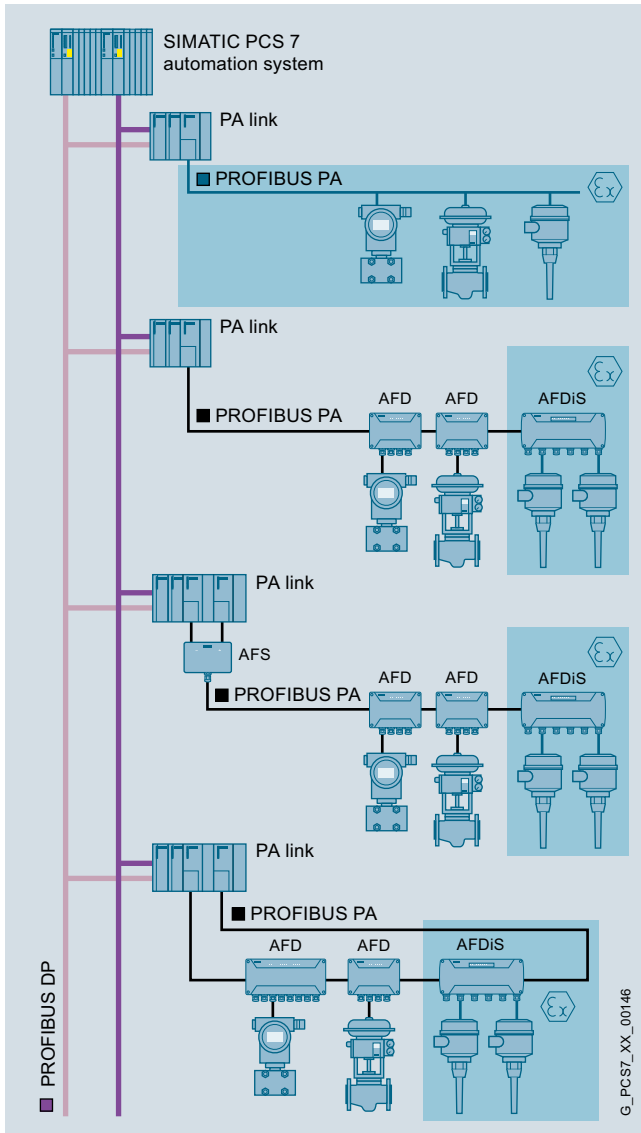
SIMATIC PCS 7 automation system

PA link

PROFIBUS PA

PA link

AFD

AFD

AFDiS

PROFIBUS PA

PA link

AFS

AFD

AFD

AFDiS

PROFIBUS PA

PA link

PROFIBUS PA

AFD

AFD

AFDiS

PROFIBUS DP

G_PCS7_XX_00146